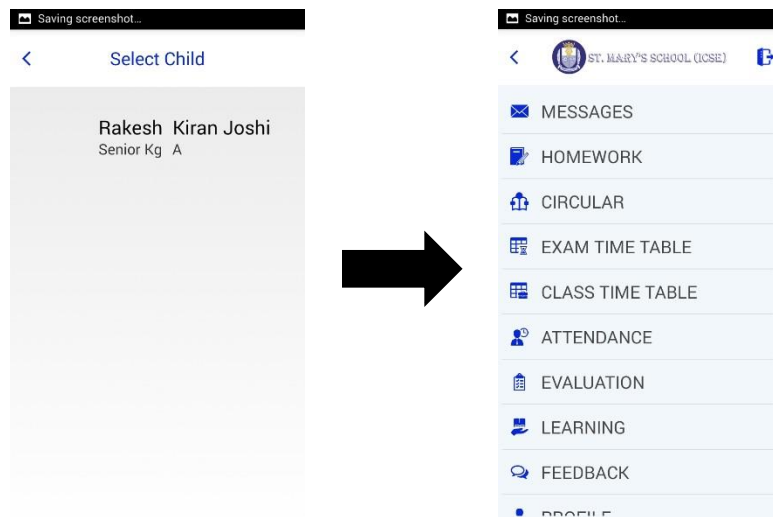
Saving screenshot...

<

Select Child

Rakesh Kiran Joshi
Senior Kg A

Saving screenshot...

<

ST. MARY'S SCHOOL (ICSE)

MESSAGES

HOMEWORK

CIRCULAR

EXAM TIME TABLE

CLASS TIME TABLE

ATTENDANCE

EVALUATION

LEARNING

FEEDBACK

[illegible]